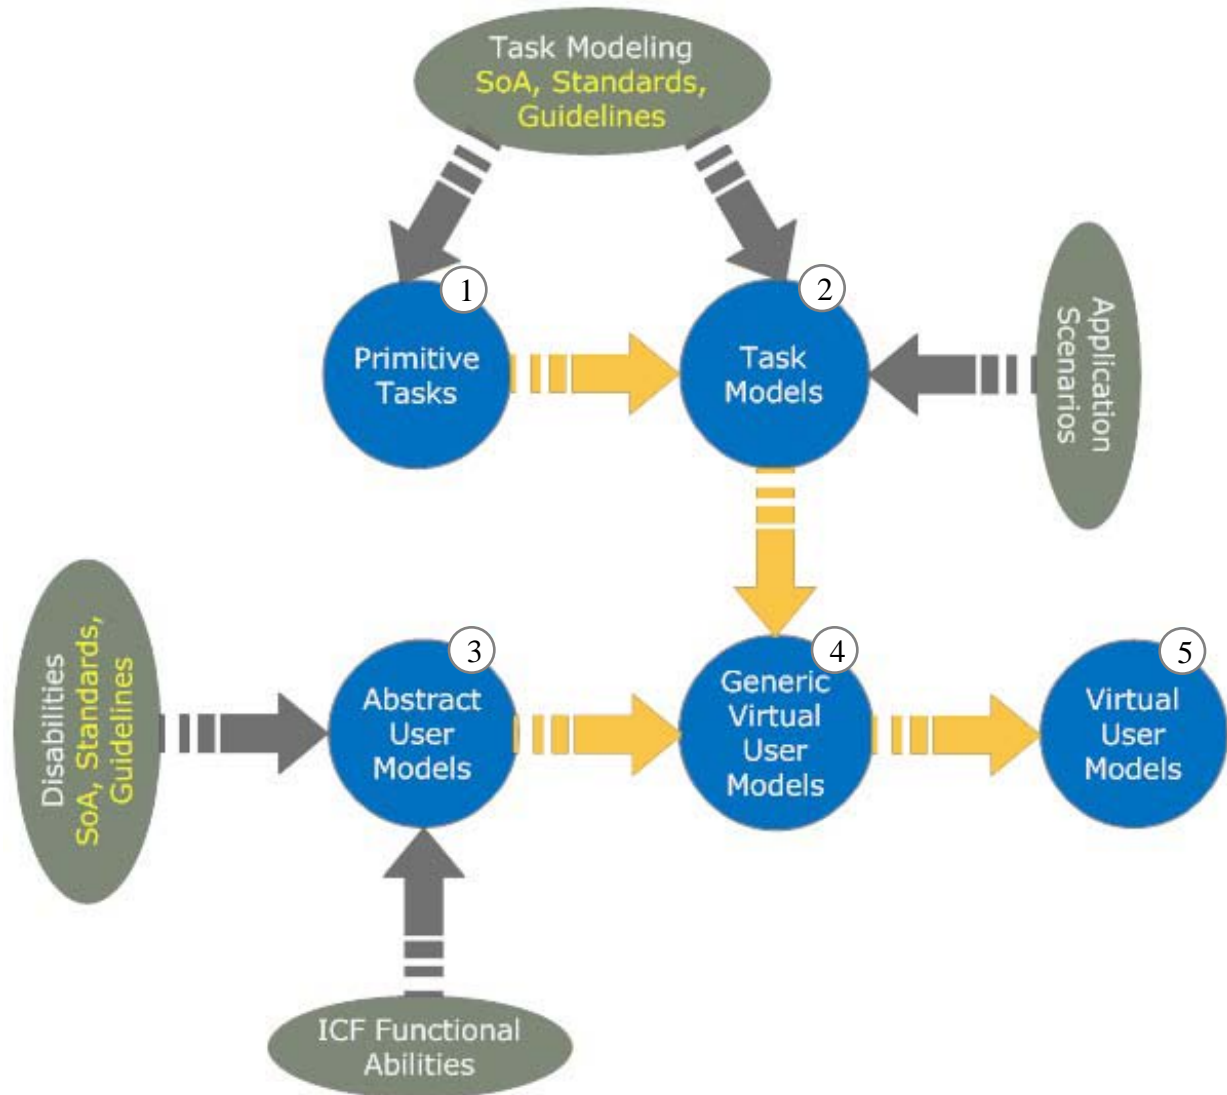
Task Modeling
SoA, Standards, Guidelines

1
Primitive Tasks

2
Task Models

Application Scenarios

Disabilities
SoA, Standards, Guidelines

3
Abstract User Models

4
Generic Virtual User Models

5
Virtual User Models

ICF Functional Abilities